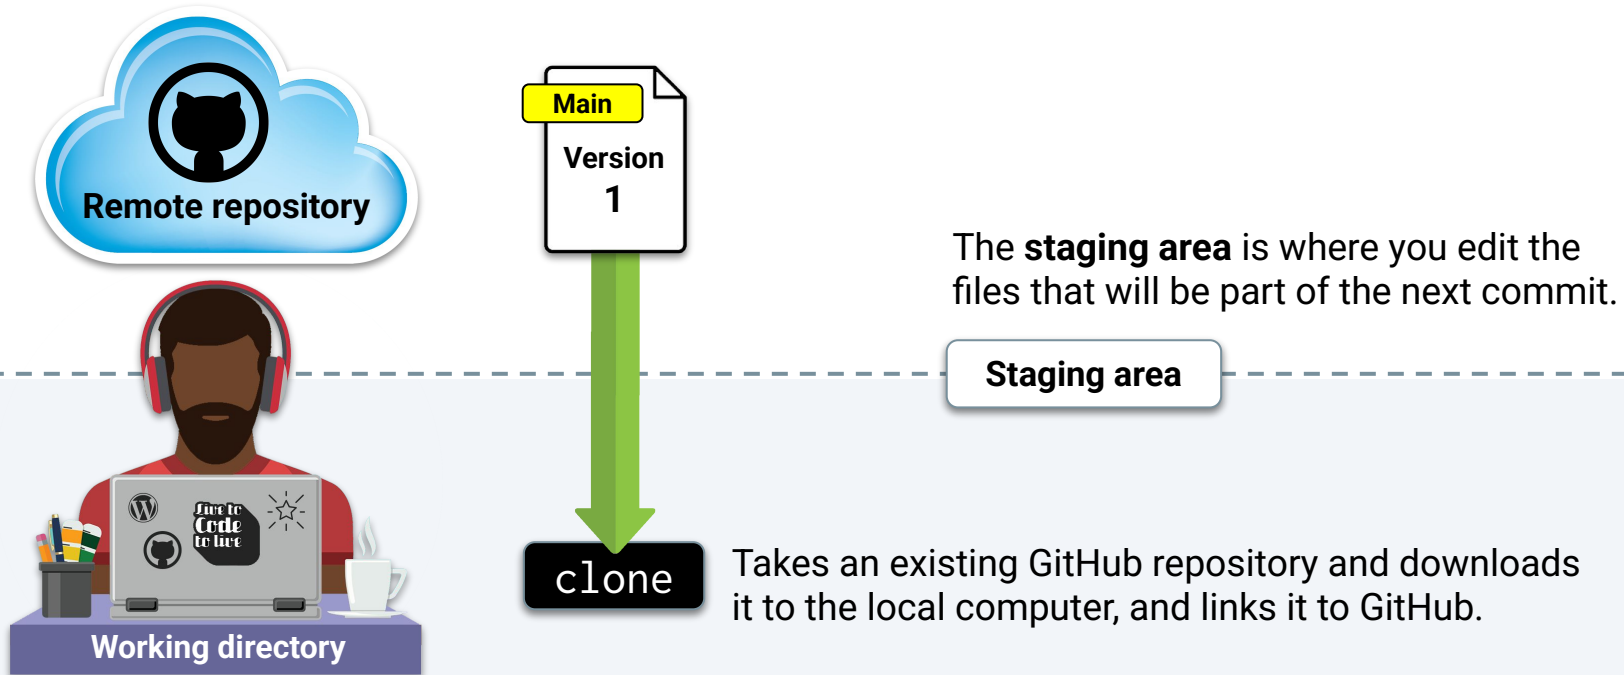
Remote repository

Main

Version 1

The **staging area** is where you edit the files that will be part of the next commit.

Staging area

Live to Code to live

clone

Takes an existing GitHub repository and downloads it to the local computer, and links it to GitHub.

Working directory